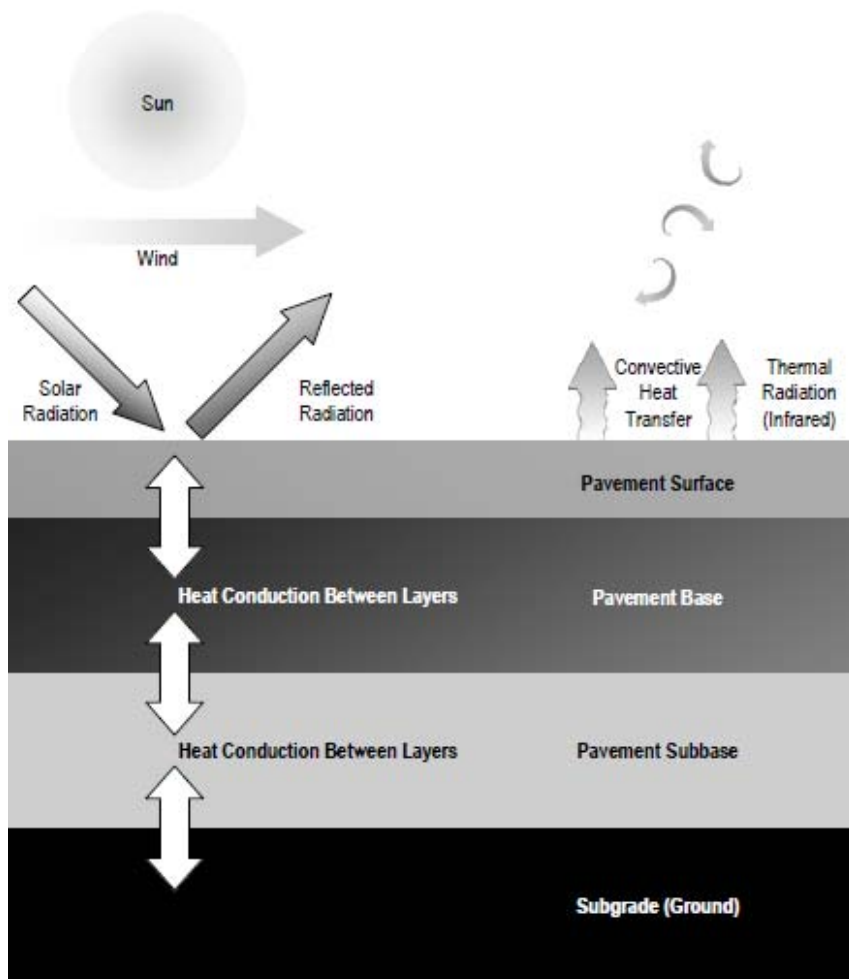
Sun

Wind

Solar Radiation

Reflected Radiation

Convective Heat Transfer

Thermal Radiation (Infrared)

Pavement Surface

Heat Conduction Between Layers

Pavement Base

Heat Conduction Between Layers

Pavement Subbase

Subgrade (Ground)